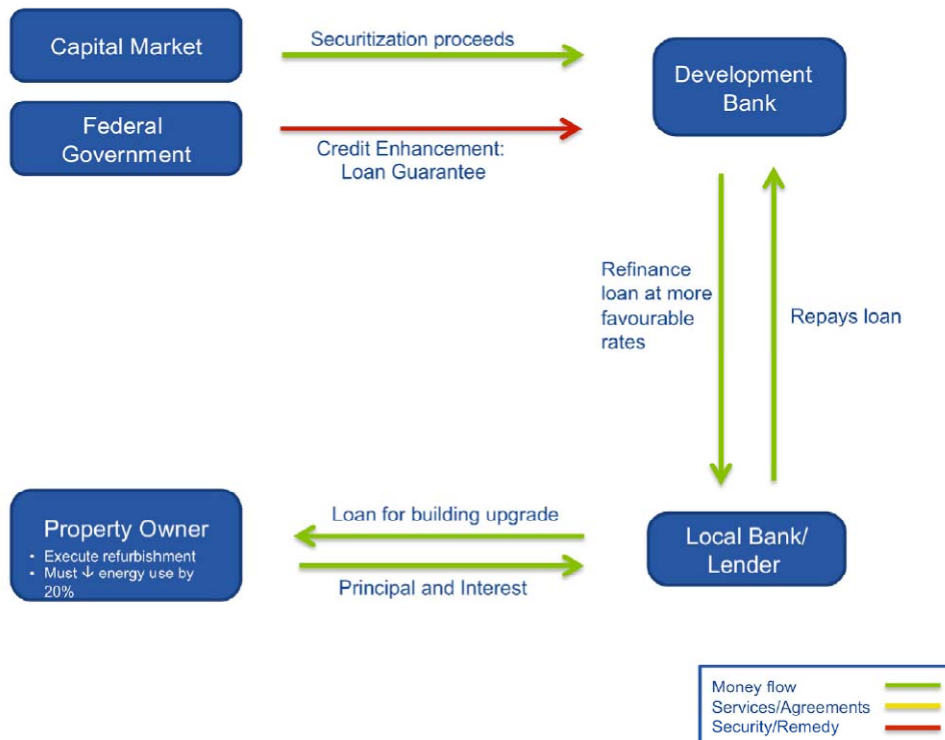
Capital Market

Securitization proceeds

Development Bank

Federal Government

Credit Enhancement: Loan Guarantee

Refinance loan at more favourable rates

Repays loan

Property Owner
• Execute refurbishment
• Must ↓ energy use by 20%

Loan for building upgrade

Principal and Interest

Local Bank/ Lender

Money flow
Services/Agreements
Security/Remedy